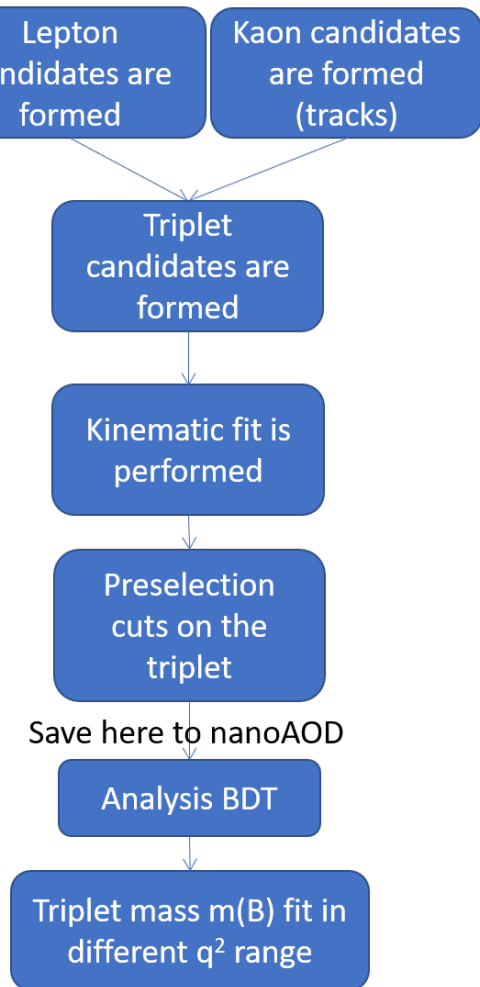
Lepton ndidates are formed

Kaon candidates are formed (tracks)

Triplet candidates are formed

Kinematic fit is performed

Preselection cuts on the triplet

Save here to nanoAOD

Analysis BDT

Triplet mass m(B) fit in different $q^2$ range